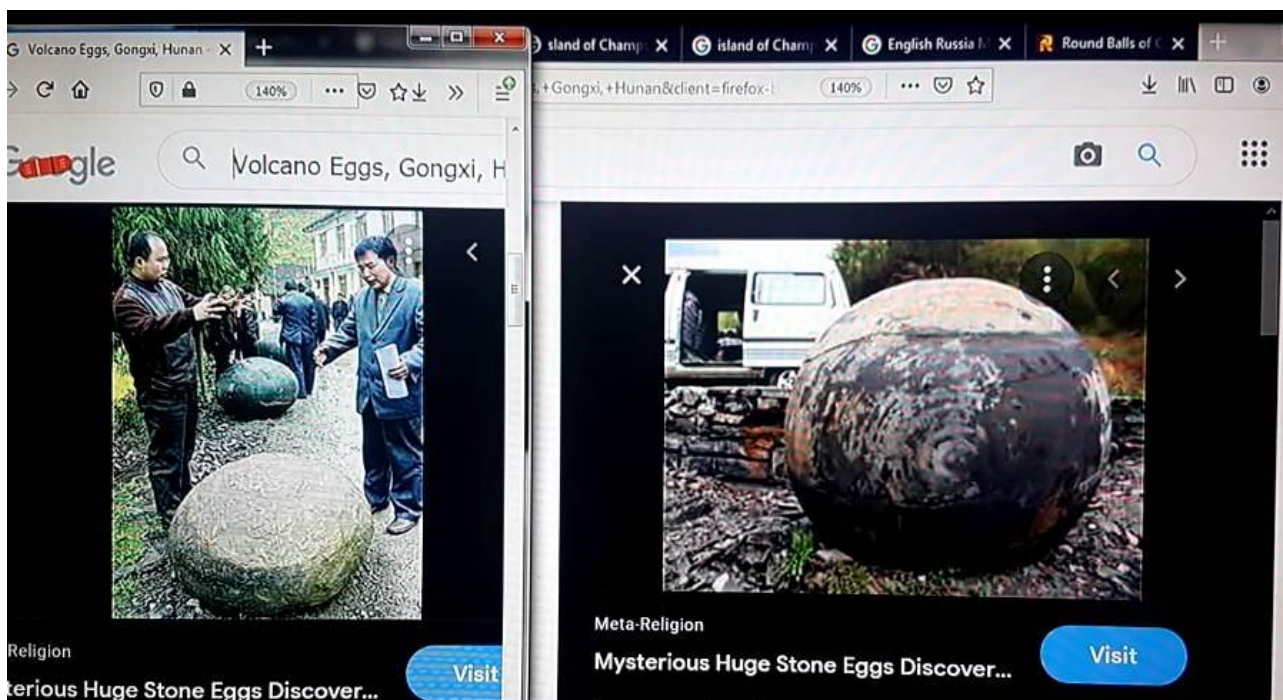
G Volcano Eggs, Gongxi, Hunan - X +

140%

Volcano Eggs, Gongxi, H

Religion
terious Huge Stone Eggs Discover...

Visit

sland of Champ X

island of Cham X

English Russia X

Round Balls of X

+Gongxi,+Hunan&client=firefox-

140%

Meta-Religion
Mysterious Huge Stone Eggs Discover...

Visit